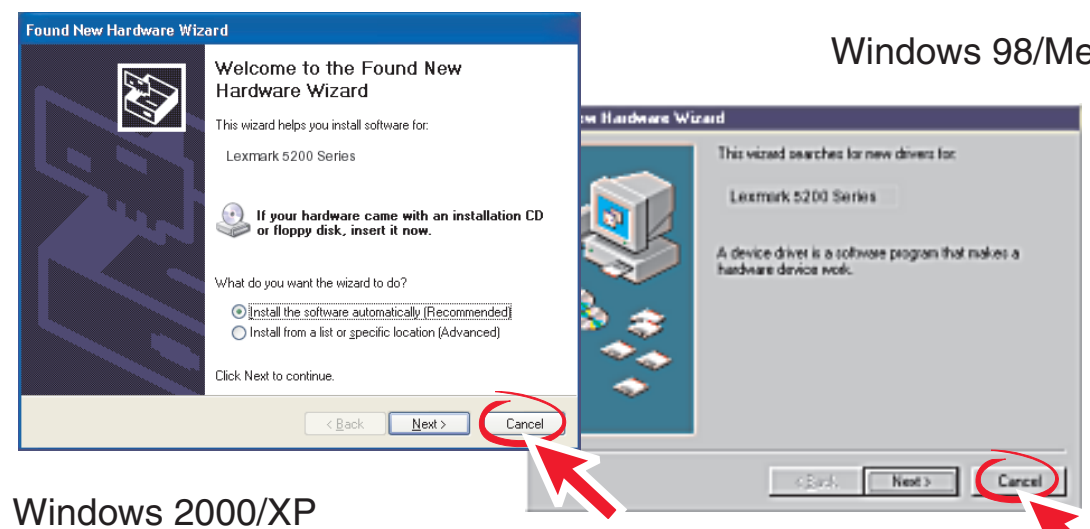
Found New Hardware Wizard

Welcome to the Found New Hardware Wizard

This wizard helps you install software for:

Lexmark 5200 Series

If your hardware came with an installation CD or floppy disk, insert it now.

What do you want the wizard to do?

Install the software automatically (Recommended)

Install from a list or specific location (Advanced)

Click Next to continue.

< Back Next > Cancel

Windows 2000/XP

Windows 98/Me

w Hardware Wizard

This wizard searches for new drivers for:

Lexmark 5200 Series

A device driver is a software program that makes a hardware device work.

< Back Next > Cancel